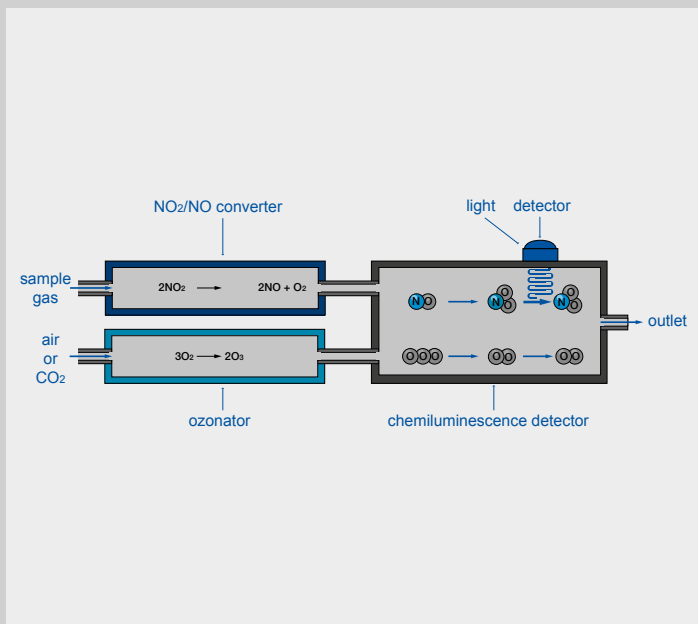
$NO_2$/NO converter

light detector

sample gas

$2NO_2 \longrightarrow 2NO + O_2$

air or $CO_2$

$3O_2 \longrightarrow 2O_3$

N O

N O O O

N O O

O O O

O O

O O

outlet

ozonator

chemiluminescence detector